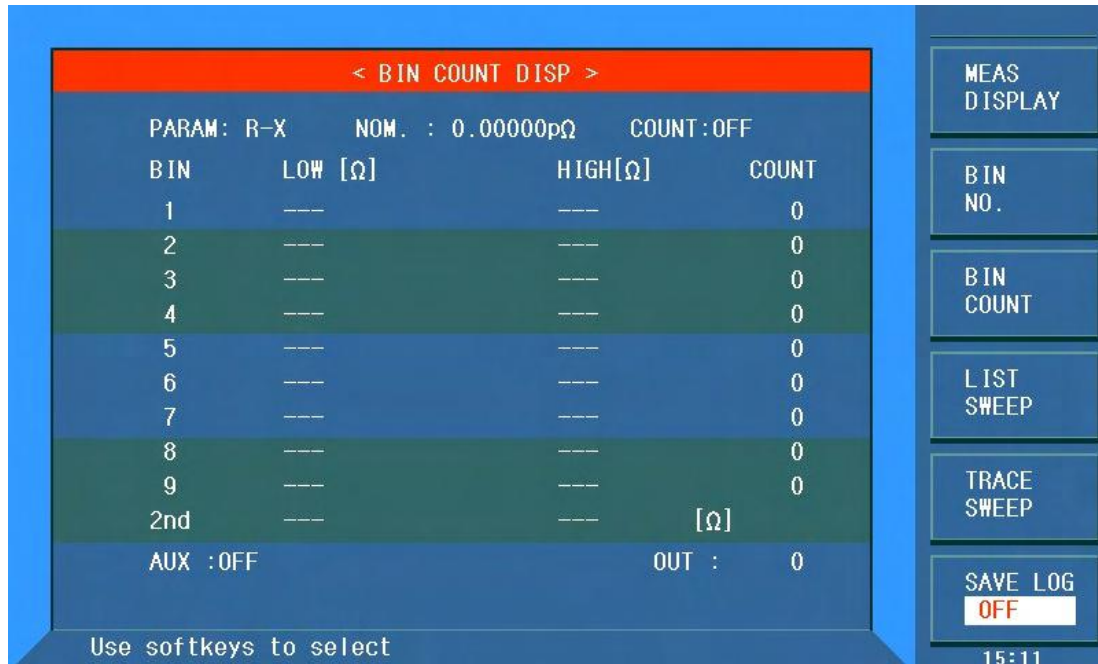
< BIN COUNT DISP >

PARAM: R-X NOM. : 0.00000pΩ COUNT:OFF

| BIN | LOW [Ω] | HIGH[Ω] | COUNT |
|---|---|---|---|
| 1 | --- | --- | 0 |
| 2 | --- | --- | 0 |
| 3 | --- | --- | 0 |
| 4 | --- | --- | 0 |
| 5 | --- | --- | 0 |
| 6 | --- | --- | 0 |
| 7 | --- | --- | 0 |
| 8 | --- | --- | 0 |
| 9 | --- | --- | 0 |
| 2nd | --- | --- [Ω] | |

AUX :OFF OUT : 0

Use softkeys to select

MEAS DISPLAY

BIN NO.

BIN COUNT

LIST SWEEP

TRACE SWEEP

SAVE LOG
OFF

15:11